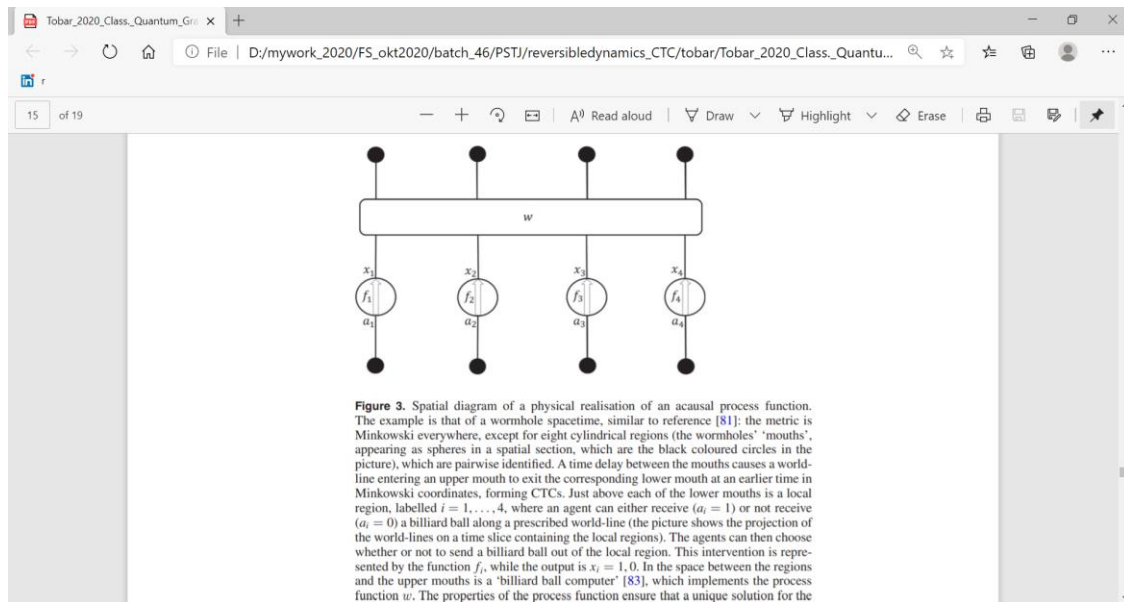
Tobar_2020_Class._Quantum_Gra ×

File | D:/mywork_2020/FS_okt2020/batch_46/PSTJ/reversibledynamics_CTC/tobar/Tobar_2020_Class._Quantu...

15 of 19

Read aloud | Draw | Highlight | Erase

$w$

$x_1$ $x_2$ $x_3$ $x_4$

$f_1$ $f_2$ $f_3$ $f_4$

$a_1$ $a_2$ $a_3$ $a_4$

**Figure 3.** Spatial diagram of a physical realisation of an acausal process function. The example is that of a wormhole spacetime, similar to reference [81]: the metric is Minkowski everywhere, except for eight cylindrical regions (the wormholes' 'mouths', appearing as spheres in a spatial section, which are the black coloured circles in the picture), which are pairwise identified. A time delay between the mouths causes a world-line entering an upper mouth to exit the corresponding lower mouth at an earlier time in Minkowski coordinates, forming CTCs. Just above each of the lower mouths is a local region, labelled $i = 1, \ldots, 4$, where an agent can either receive ($a_i = 1$) or not receive ($a_i = 0$) a billiard ball along a prescribed world-line (the picture shows the projection of the world-lines on a time slice containing the local regions). The agents can then choose whether or not to send a billiard ball out of the local region. This intervention is represented by the function $f_i$, while the output is $x_i = 1, 0$. In the space between the regions and the upper mouths is a 'billiard ball computer' [83], which implements the process function $w$. The properties of the process function ensure that a unique solution for the